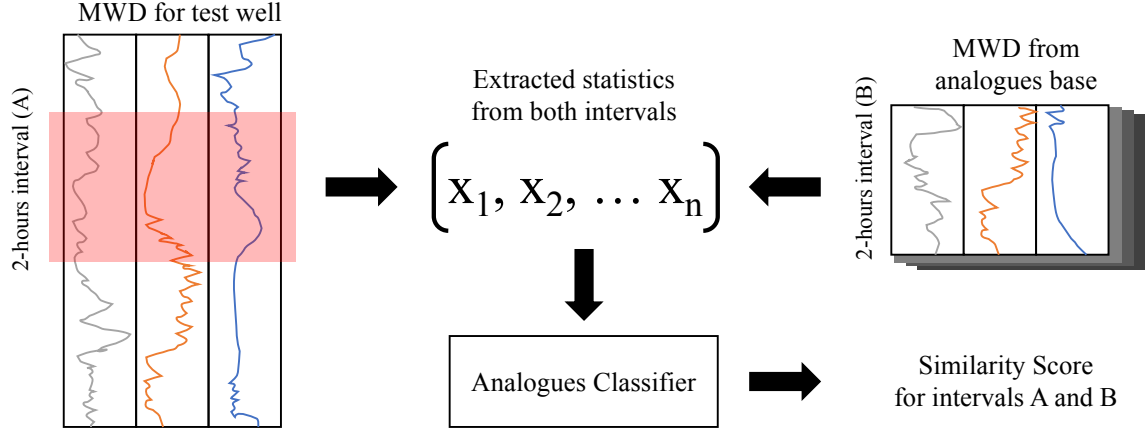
MWD for test well

2-hours interval (A)

Extracted statistics from both intervals

$\left( x_1, x_2, \dots x_n \right)$

MWD from analogues base

2-hours interval (B)

Analogues Classifier

Similarity Score for intervals A and B